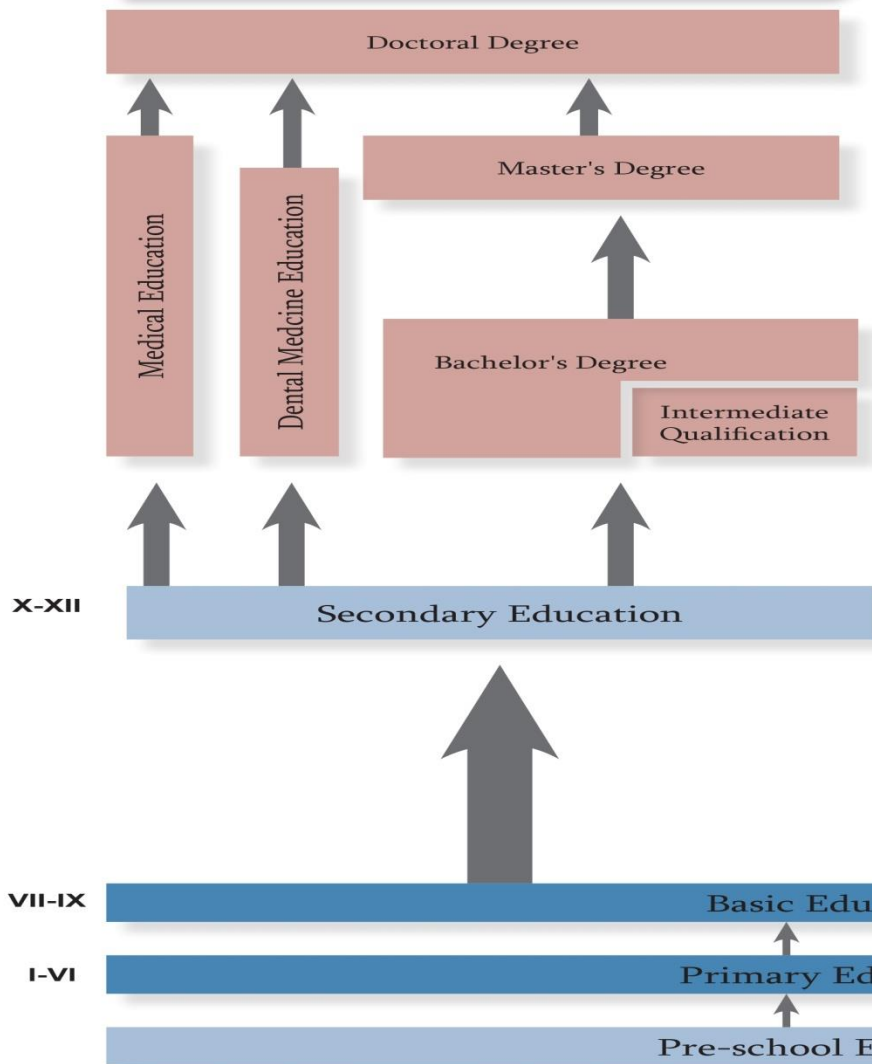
Doctoral Degree

Medical Education

Dental Medcine Education

Master's Degree

Bachelor's Degree

Intermediate Qualification

X-XII

Secondary Education

VII-IX

Basic Edu

I-VI

Primary Ed

Pre-school E